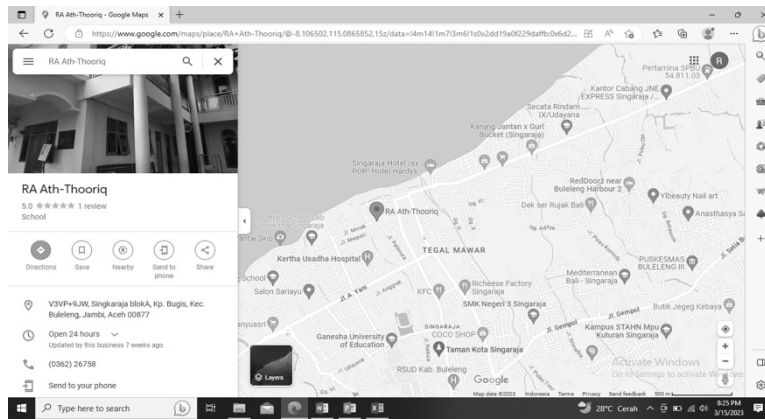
RA Ath-Thooriq - Google Maps ×

https://www.google.com/maps/place/RA+Ath-Thooriq/@-8.106502,115.0865852,15z/data=!4m14!1m7!3m6!1s0x2dd19a0f229daffb:0x6d2...

RA Ath-Thooriq

RA Ath-Thooriq
5.0 ★★★★★ 1 review
School

Directions
Save
Nearby
Send to phone
Share

V3VP+9JW, Singkaraja blokA, Kp. Bugis, Kec. Buleleng, Jambi, Aceh 00877

Open 24 hours
Updated by this business 7 weeks ago

(0362) 26758

Send to your phone

Pertamina SPBU 54.811.03
Kantor Cabang JNE EXPRESS Singaraja
Secata Rindam IX/Udayana
Karung Jantan x Guri Bucket (Singaraja)
Singaraja Hotel (ex POP! Hotel Hardys)
RA Ath-Thooriq
Dek ser Rujak Bali
RedDoor2 near Buleleng Harbour 2
Ybeauty Nail art
Anasthasya S
TEGAL MAWAR
Kertha Usadha Hospital
PUSKESMAS BULELENG III
School
Salon Sariayu
Jl. A. Yani
KFC
Richeese Factory Singaraja
Mediterranean Bali - Singaraja
SMK Negeri 3 Singaraja
Butik Jegeg Kebaya
Ganesha University of Education
SINGARAJA COCO SHOP
Kampus STAHN Mpu Kuturan Singaraja
Jl. Gempol
Taman Kota Singaraja
RSUD Kab. Buleleng
Layers
Google
Map data ©2023 Indonesia Terms Privacy Send feedback 500 m
Activate Windows
Go to Settings to activate Windows.

Type here to search
28°C Cerah
8:25 PM
3/15/2023